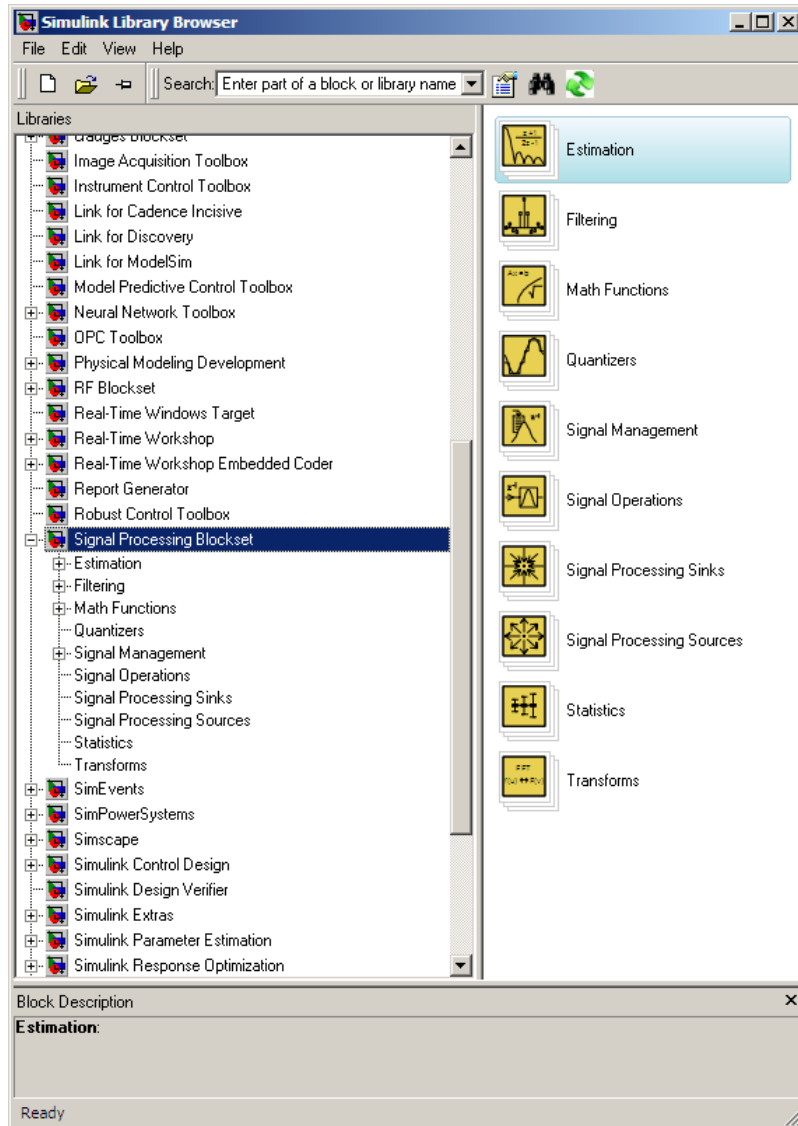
Simulink Library Browser

File Edit View Help

Search: Enter part of a block or library name

Libraries

Gauges Blockset
Image Acquisition Toolbox
Instrument Control Toolbox
Link for Cadence Incisive
Link for Discovery
Link for ModelSim
Model Predictive Control Toolbox
Neural Network Toolbox
OPC Toolbox
Physical Modeling Development
RF Blockset
Real-Time Windows Target
Real-Time Workshop
Real-Time Workshop Embedded Coder
Report Generator
Robust Control Toolbox
Signal Processing Blockset
Estimation
Filtering
Math Functions
Quantizers
Signal Management
Signal Operations
Signal Processing Sinks
Signal Processing Sources
Statistics
Transforms
SimEvents
SimPowerSystems
Simscape
Simulink Control Design
Simulink Design Verifier
Simulink Extras
Simulink Parameter Estimation
Simulink Response Optimization

Estimation
Filtering
Math Functions
Quantizers
Signal Management
Signal Operations
Signal Processing Sinks
Signal Processing Sources
Statistics
Transforms

Block Description

Estimation:

Ready